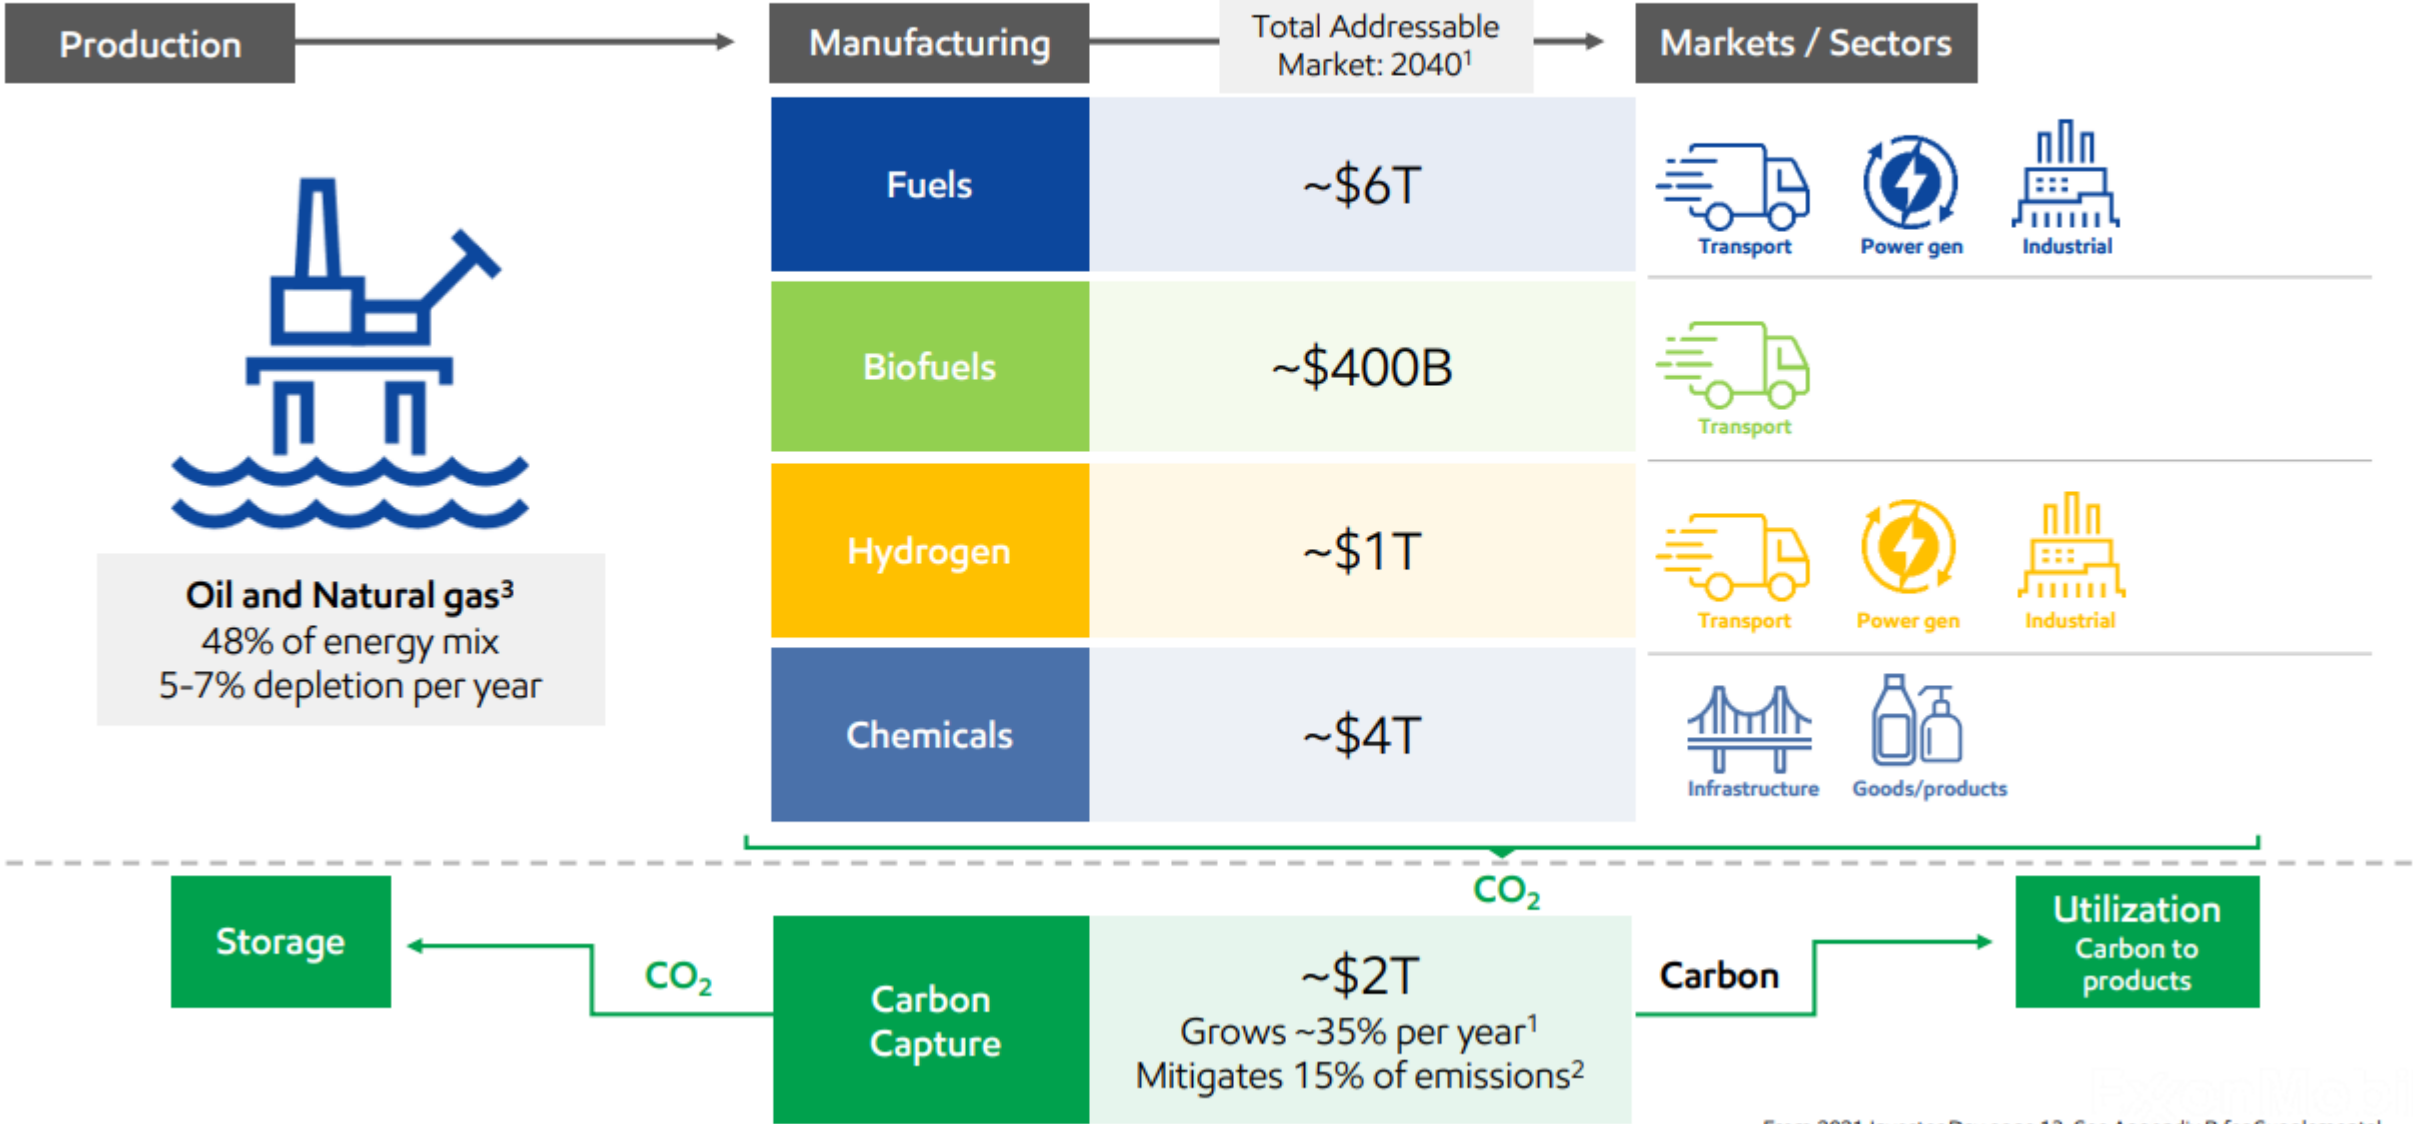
Production

Manufacturing

Total Addressable Market: 2040$^1$

Markets / Sectors

Oil and Natural gas$^3$
48% of energy mix
5-7% depletion per year

Fuels

~$6T

Transport Power gen Industrial

Biofuels

~$400B

Transport

Hydrogen

~$1T

Transport Power gen Industrial

Chemicals

~$4T

Infrastructure Goods/products

$CO_2$

Storage

$CO_2$

Carbon Capture

~$2T
Grows ~35% per year$^1$
Mitigates 15% of emissions$^2$

Carbon

Utilization
Carbon to products

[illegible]